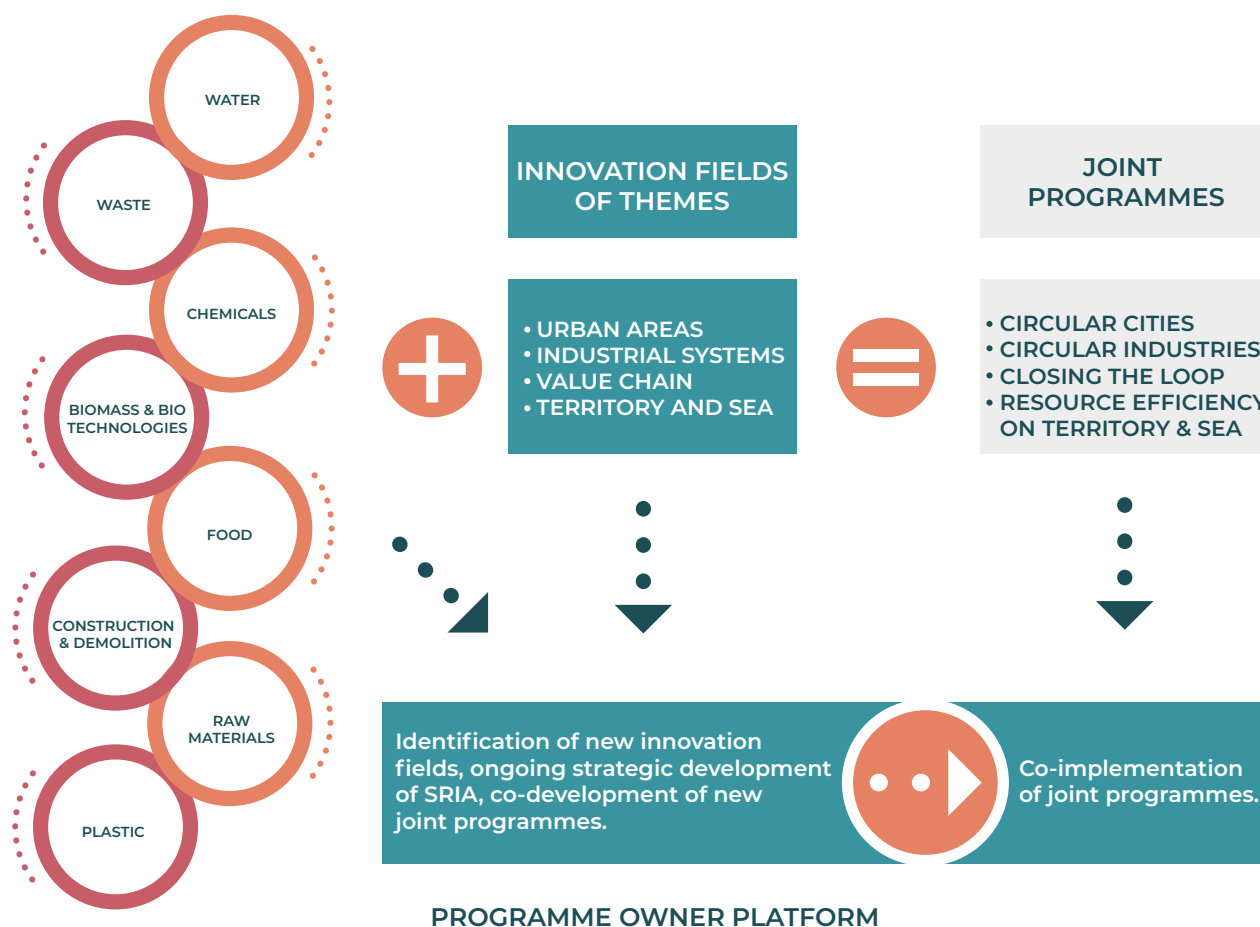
WATER

WASTE

CHEMICALS

BIOMASS & BIO TECHNOLOGIES

FOOD

CONSTRUCTION & DEMOLITION

RAW MATERIALS

PLASTIC

INNOVATION FIELDS OF THEMES

• URBAN AREAS
• INDUSTRIAL SYSTEMS
• VALUE CHAIN
• TERRITORY AND SEA

JOINT PROGRAMMES

• CIRCULAR CITIES
• CIRCULAR INDUSTRIES
• CLOSING THE LOOP
• RESOURCE EFFICIENCY ON TERRITORY & SEA

Identification of new innovation fields, ongoing strategic development of SRIA, co-development of new joint programmes.

Co-implementation of joint programmes.

PROGRAMME OWNER PLATFORM